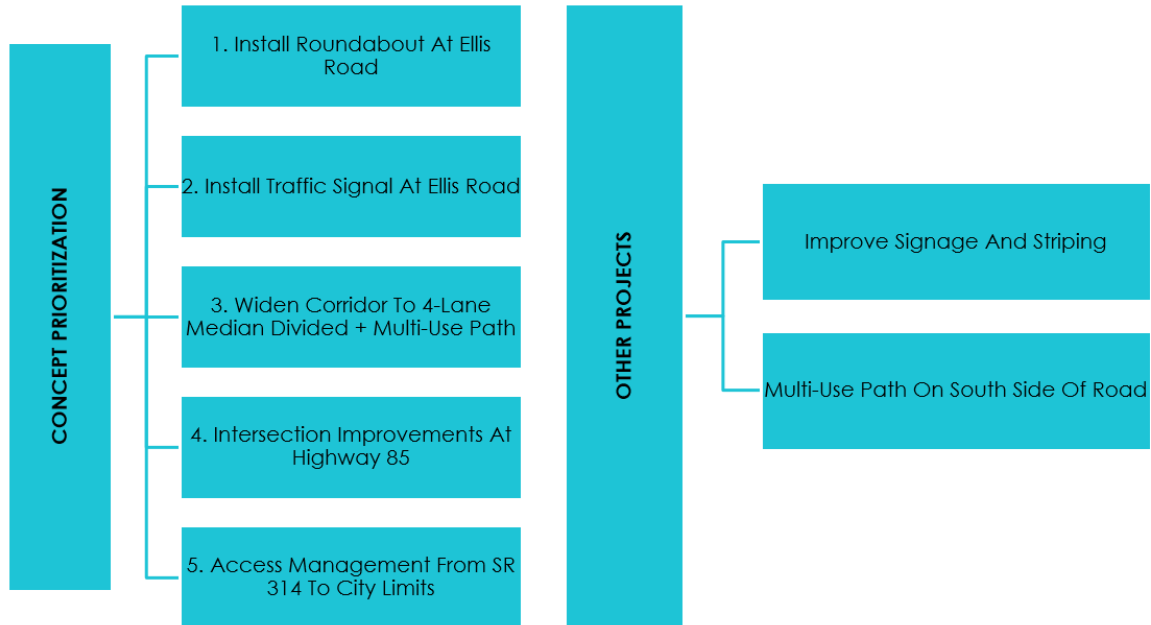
CONCEPT PRIORITIZATION

1. Install Roundabout At Ellis Road

2. Install Traffic Signal At Ellis Road

3. Widen Corridor To 4-Lane Median Divided + Multi-Use Path

4. Intersection Improvements At Highway 85

5. Access Management From SR 314 To City Limits

OTHER PROJECTS

Improve Signage And Striping

Multi-Use Path On South Side Of Road